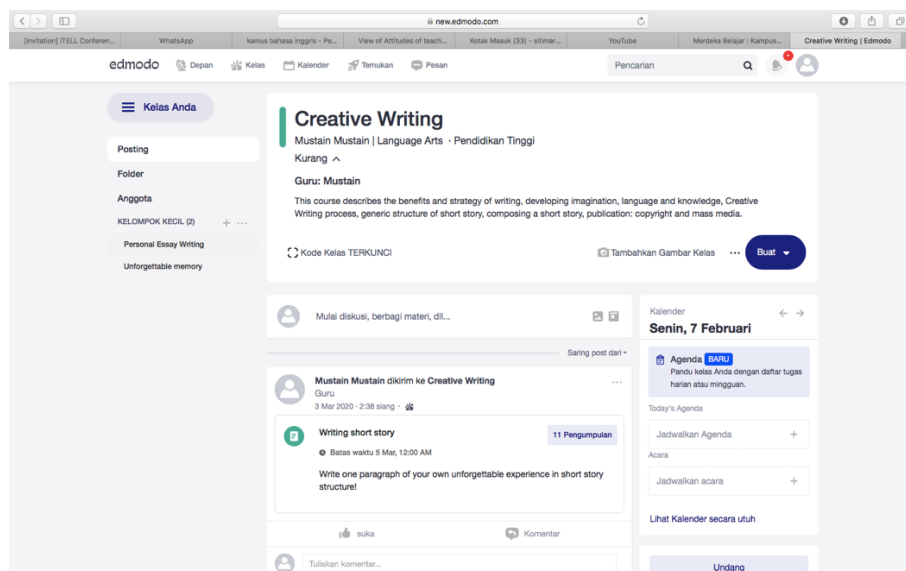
new.edmodo.com

[Invitation] ITELL Conferen... | WhatsApp | kamus bahasa inggris - Pe... | View of Attitudes of teach... | Kotak Masuk (33) - sitimar... | YouTube | Merdeka Belajar : Kampus... | Creative Writing | Edmodo

edmodo Depan Kelas Kalender Temukan Pesan Pencarian

Kelas Anda

Posting
Folder
Anggota
KELOMPOK KECIL (2)
Personal Essay Writing
Unforgettable memory

Creative Writing
Mustain Mustain | Language Arts · Pendidikan Tinggi
Kurang

Guru: Mustain

This course describes the benefits and strategy of writing, developing imagination, language and knowledge, Creative Writing process, generic structure of short story, composing a short story, publication: copyright and mass media.

Kode Kelas TERKUNCI
Tambahkan Gambar Kelas ··· Buat

Mulai diskusi, berbagi materi, dll...

Saring post dari

Mustain Mustain dikirim ke Creative Writing
Guru
3 Mar 2020 · 2:38 siang ·

Writing short story
11 Pengumpulan
Batas waktu 5 Mar, 12:00 AM

Write one paragraph of your own unforgettable experience in short story structure!

suka Komentar

Tuliskan komentar...

Kalender
Senin, 7 Februari

Agenda BARU
Pandu kelas Anda dengan daftar tugas harian atau mingguan.

Today's Agenda
Jadwalkan Agenda +
Acara
Jadwalkan acara +

Lihat Kalender secara utuh

Undang